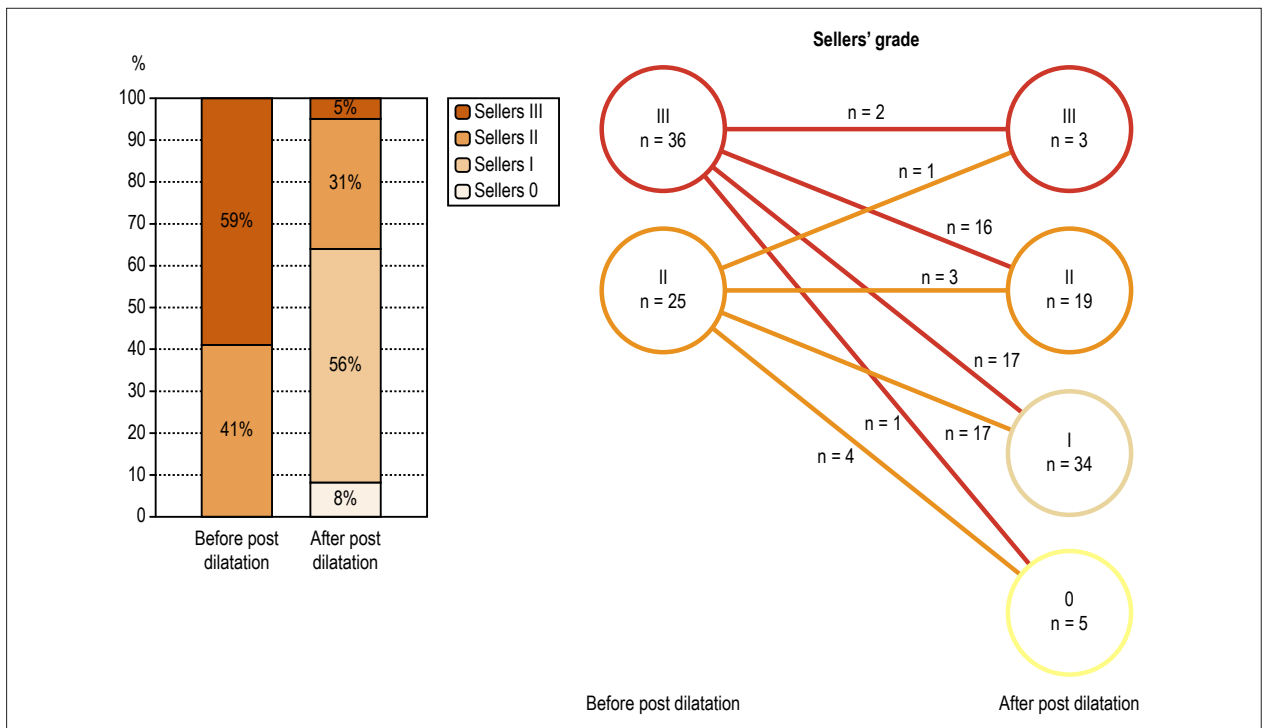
%
100
90
80
70
60
50
40
30
20
10
0

59%
41%
5%
31%
56%
8%

Before post dilatation
After post dilatation

Sellers III
Sellers II
Sellers I
Sellers 0

Sellers' grade

III
n = 36

II
n = 25

III
n = 3

II
n = 19

I
n = 34

0
n = 5

n = 2
n = 1
n = 16
n = 3
n = 17
n = 1
n = 17
n = 4

Before post dilatation
After post dilatation